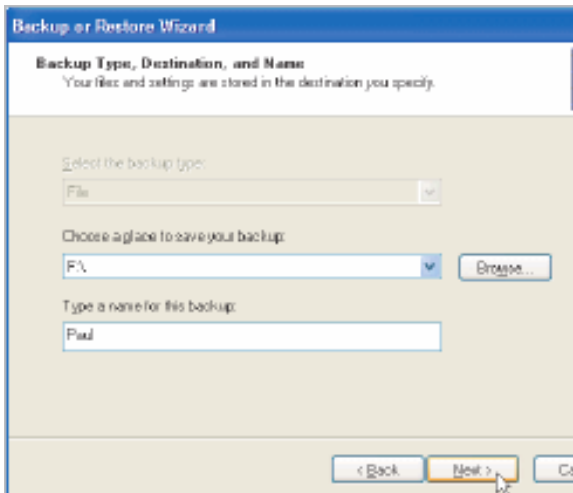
Backup or Restore Wizard

Backup Type, Destination, and Name
Your files and settings are stored in the destination you specify.

Select the backup type:

File

Choose a place to save your backup:

F:\

Browse...

Type a name for this backup:

Paul

< Back

Next >

Ca